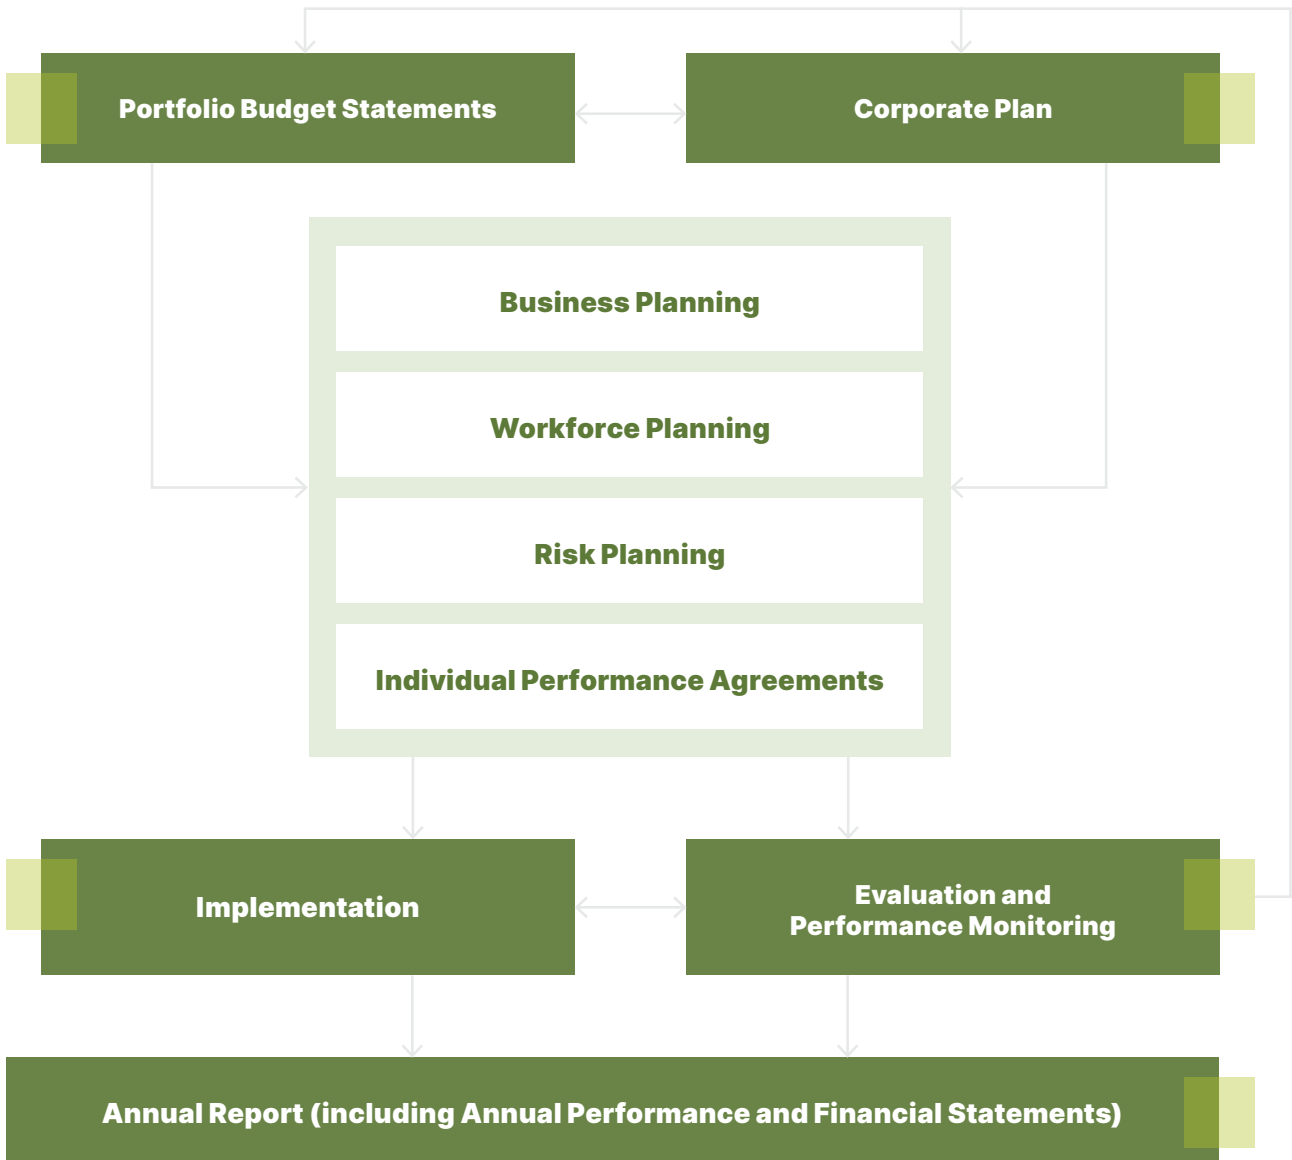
Portfolio Budget Statements

Corporate Plan

Business Planning

Workforce Planning

Risk Planning

Individual Performance Agreements

Implementation

Evaluation and Performance Monitoring

Annual Report (including Annual Performance and Financial Statements)